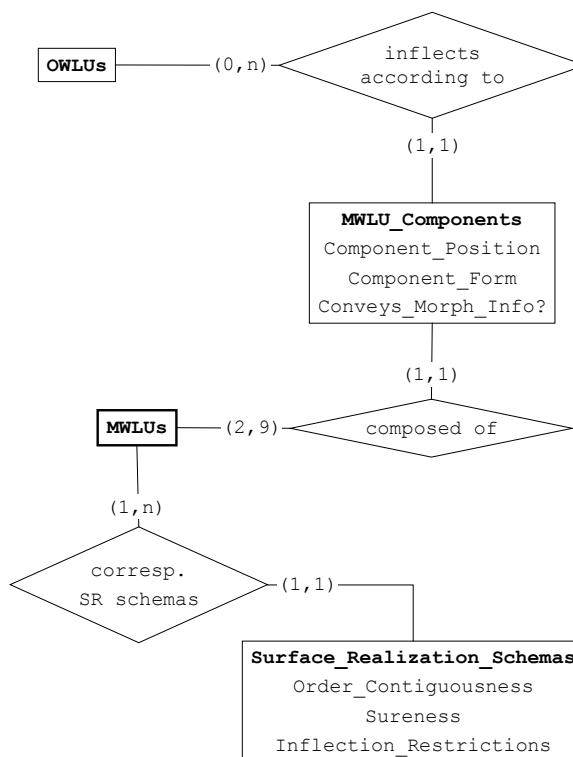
OWLUs
(0,n)
inflects according to
(1,1)
MWLU_Components
Component_Position
Component_Form
Conveys_Morph_Info?
(1,1)
MWLUs
(2,9)
composed of
(1,n)
corresp. SR schemas
(1,1)
Surface_Realization_Schemas
Order_Contiguousness
Sureness
Inflection_Restrictions